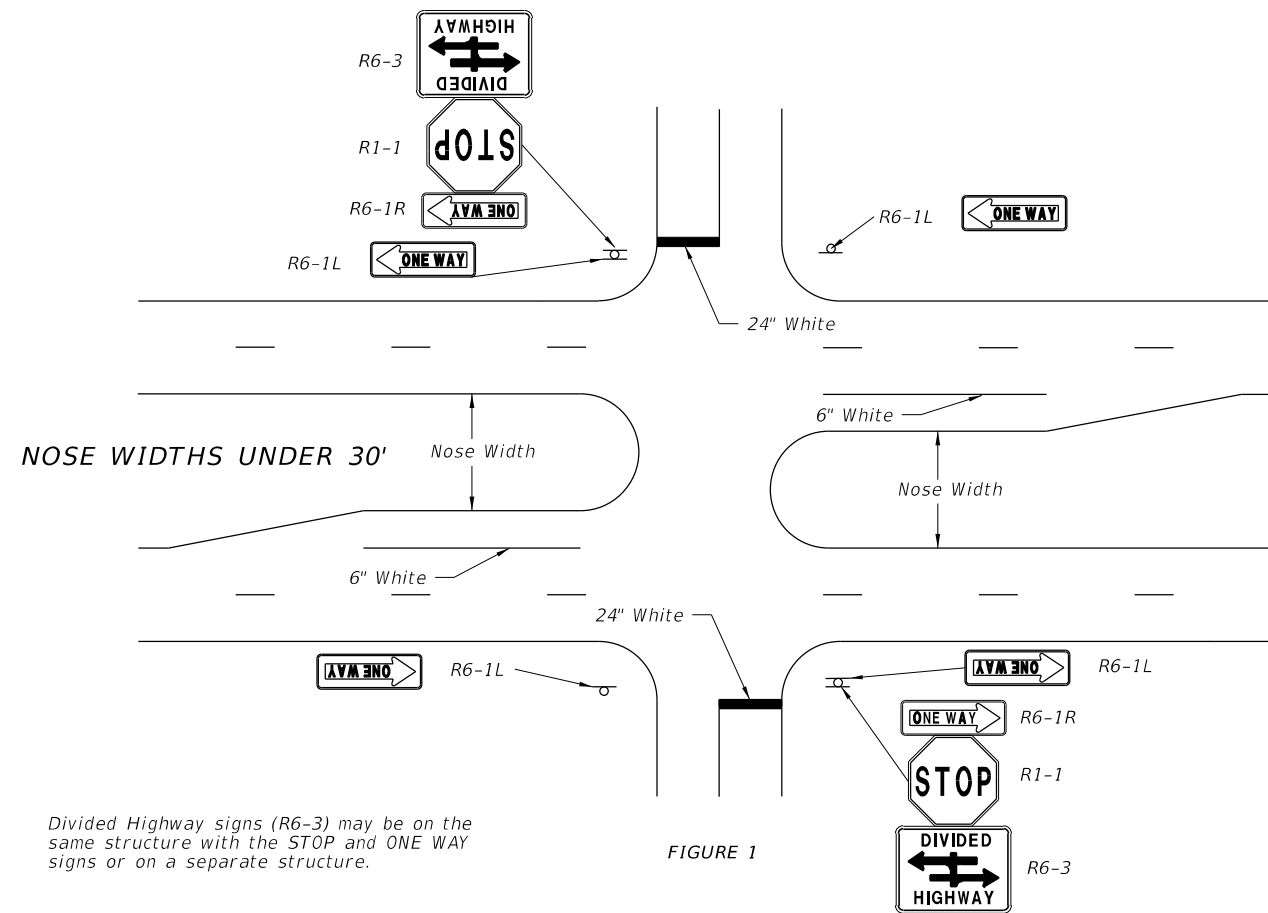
R6-3

DIVIDED HIGHWAY

R1-1

STOP

R6-1R

ONE WAY

R6-1L

ONE WAY

R6-1L

ONE WAY

24" White

6" White

NOSE WIDTHS UNDER 30'

Nose Width

Nose Width

6" White

24" White

ONE WAY

R6-1L

ONE WAY

R6-1L

ONE WAY

R6-1R

STOP

R1-1

DIVIDED HIGHWAY

R6-3

Divided Highway signs (R6-3) may be on the same structure with the STOP and ONE WAY signs or on a separate structure.

FIGURE 1